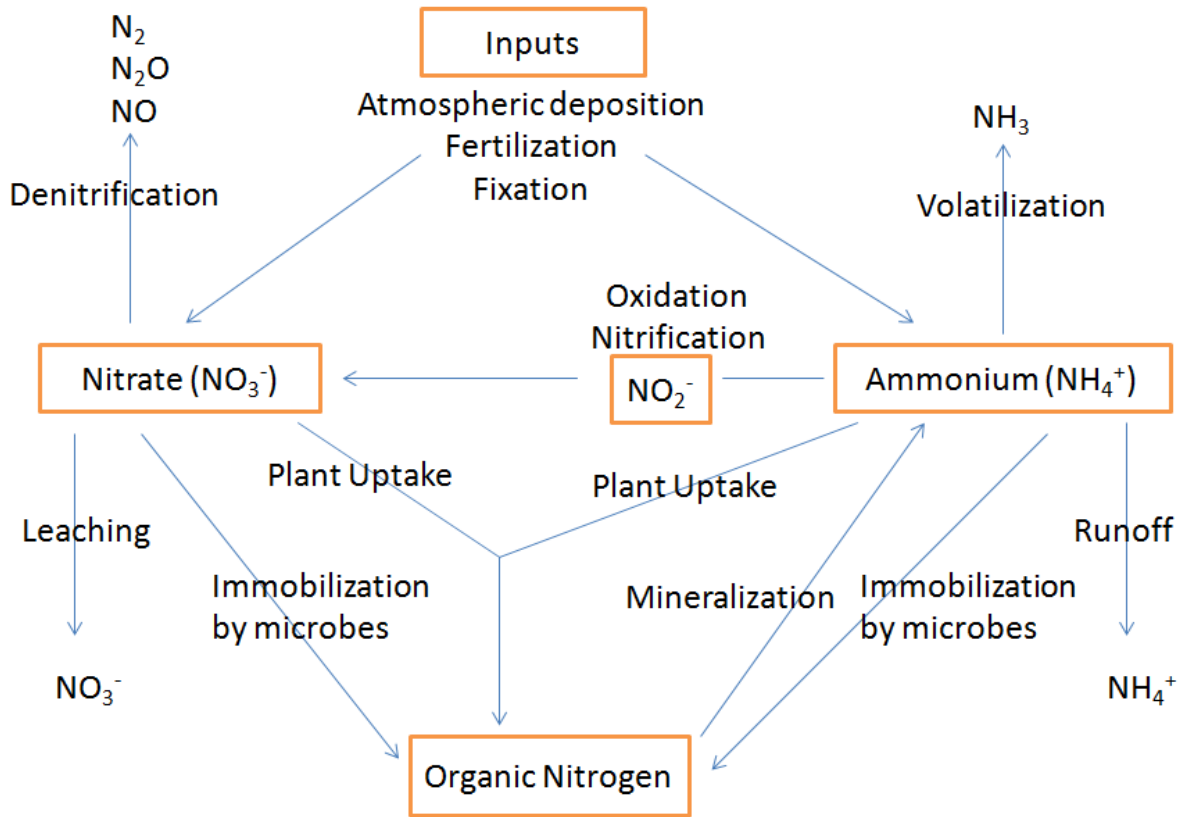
$N_2$
$N_2O$
NO

Inputs
Atmospheric deposition
Fertilization
Fixation

$NH_3$

Denitrification

Volatilization

Oxidation
Nitrification

Nitrate ($NO_3^-$)

$NO_2^-$

Ammonium ($NH_4^+$)

Plant Uptake

Plant Uptake

Leaching

Runoff

Immobilization by microbes

Mineralization

Immobilization by microbes

$NO_3^-$

$NH_4^+$

Organic Nitrogen